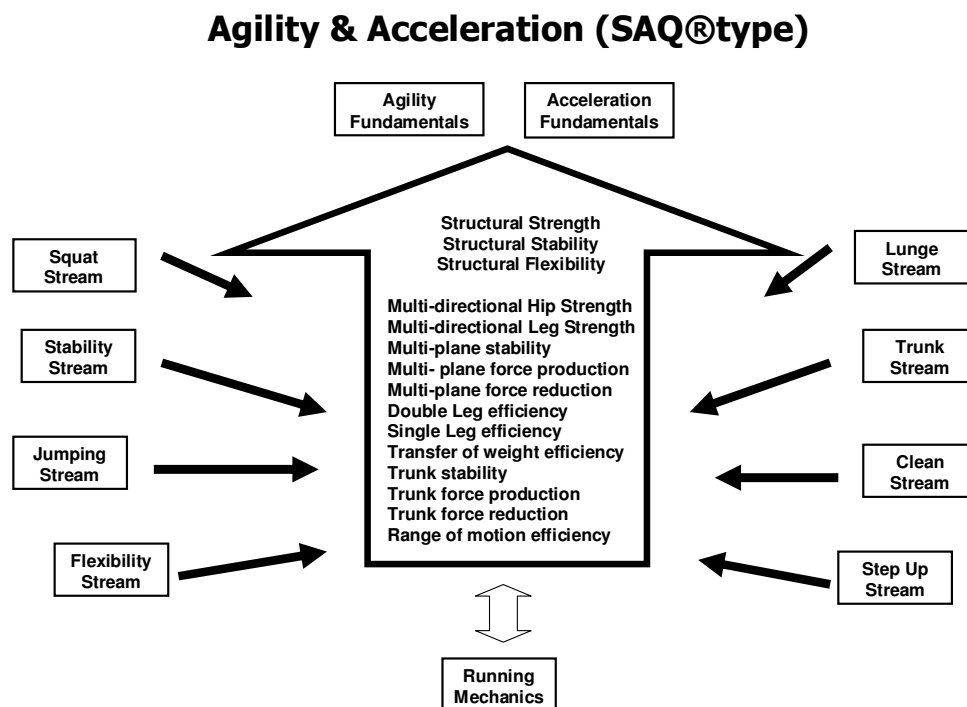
Agility & Acceleration (SAQ®type)

Agility Fundamentals

Acceleration Fundamentals

Squat Stream

Lunge Stream

Structural Strength
Structural Stability
Structural Flexibility

Multi-directional Hip Strength
Multi-directional Leg Strength
Multi-plane stability
Multi- plane force production
Multi-plane force reduction
Double Leg efficiency
Single Leg efficiency
Transfer of weight efficiency
Trunk stability
Trunk force production
Trunk force reduction
Range of motion efficiency

Stability Stream

Trunk Stream

Jumping Stream

Clean Stream

Flexibility Stream

Step Up Stream

Running Mechanics